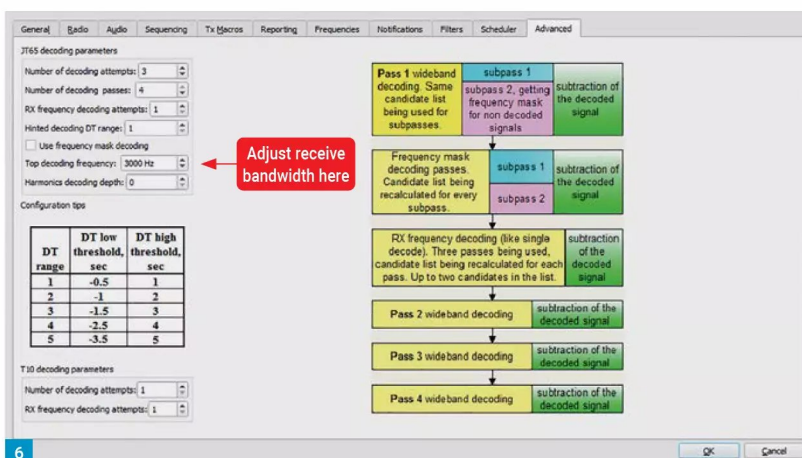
General Radio Audio Sequencing Tx Macros Reporting Frequencies Notifications Filters Scheduler Advanced

JT65 decoding parameters

Number of decoding attempts: 3
Number of decoding passes: 4
RX frequency decoding attempts: 1
Hinted decoding DT range: 1
Use frequency mask decoding
Top decoding frequency: 3000 Hz
Harmonics decoding depth: 0

Adjust receive bandwidth here

Configuration tips

| DT range | DT low threshold, sec | DT high threshold, sec |
|---|---|---|
| 1 | -0.5 | 1 |
| 2 | -1 | 2 |
| 3 | -1.5 | 3 |
| 4 | -2.5 | 4 |
| 5 | -3.5 | 5 |

T10 decoding parameters

Number of decoding attempts: 1
RX frequency decoding attempts: 1

Pass 1 wideband decoding. Same candidate list being used for subpasses.

subpass 1

subpass 2, getting frequency mask for non decoded signals

subtraction of the decoded signal

Frequency mask decoding passes. Candidate list being recalculated for every subpass.

subpass 1

subpass 2

subtraction of the decoded signal

RX frequency decoding (like single decode). Three passes being used, candidate list being recalculated for each pass. Up to two candidates in the list.

subtraction of the decoded signal

Pass 2 wideband decoding

subtraction of the decoded signal

Pass 3 wideband decoding

subtraction of the decoded signal

Pass 4 wideband decoding

subtraction of the decoded signal

6

OK Cancel